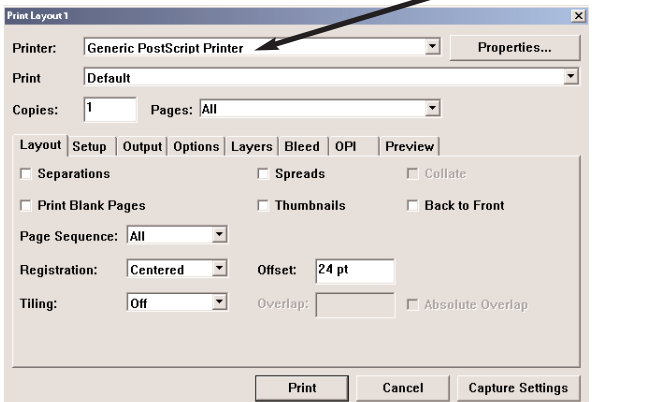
Print Layout 1

Printer: Generic PostScript Printer
Properties...

Print Default

Copies: 1 Pages: All

Layout Setup Output Options Layers Bleed OPI Preview

Separations
Spreads
Collate

Print Blank Pages
Thumbnails
Back to Front

Page Sequence: All

Registration: Centered
Offset: 24 pt

Tiling: Off
Overlap:
Absolute Overlap

Print Cancel Capture Settings